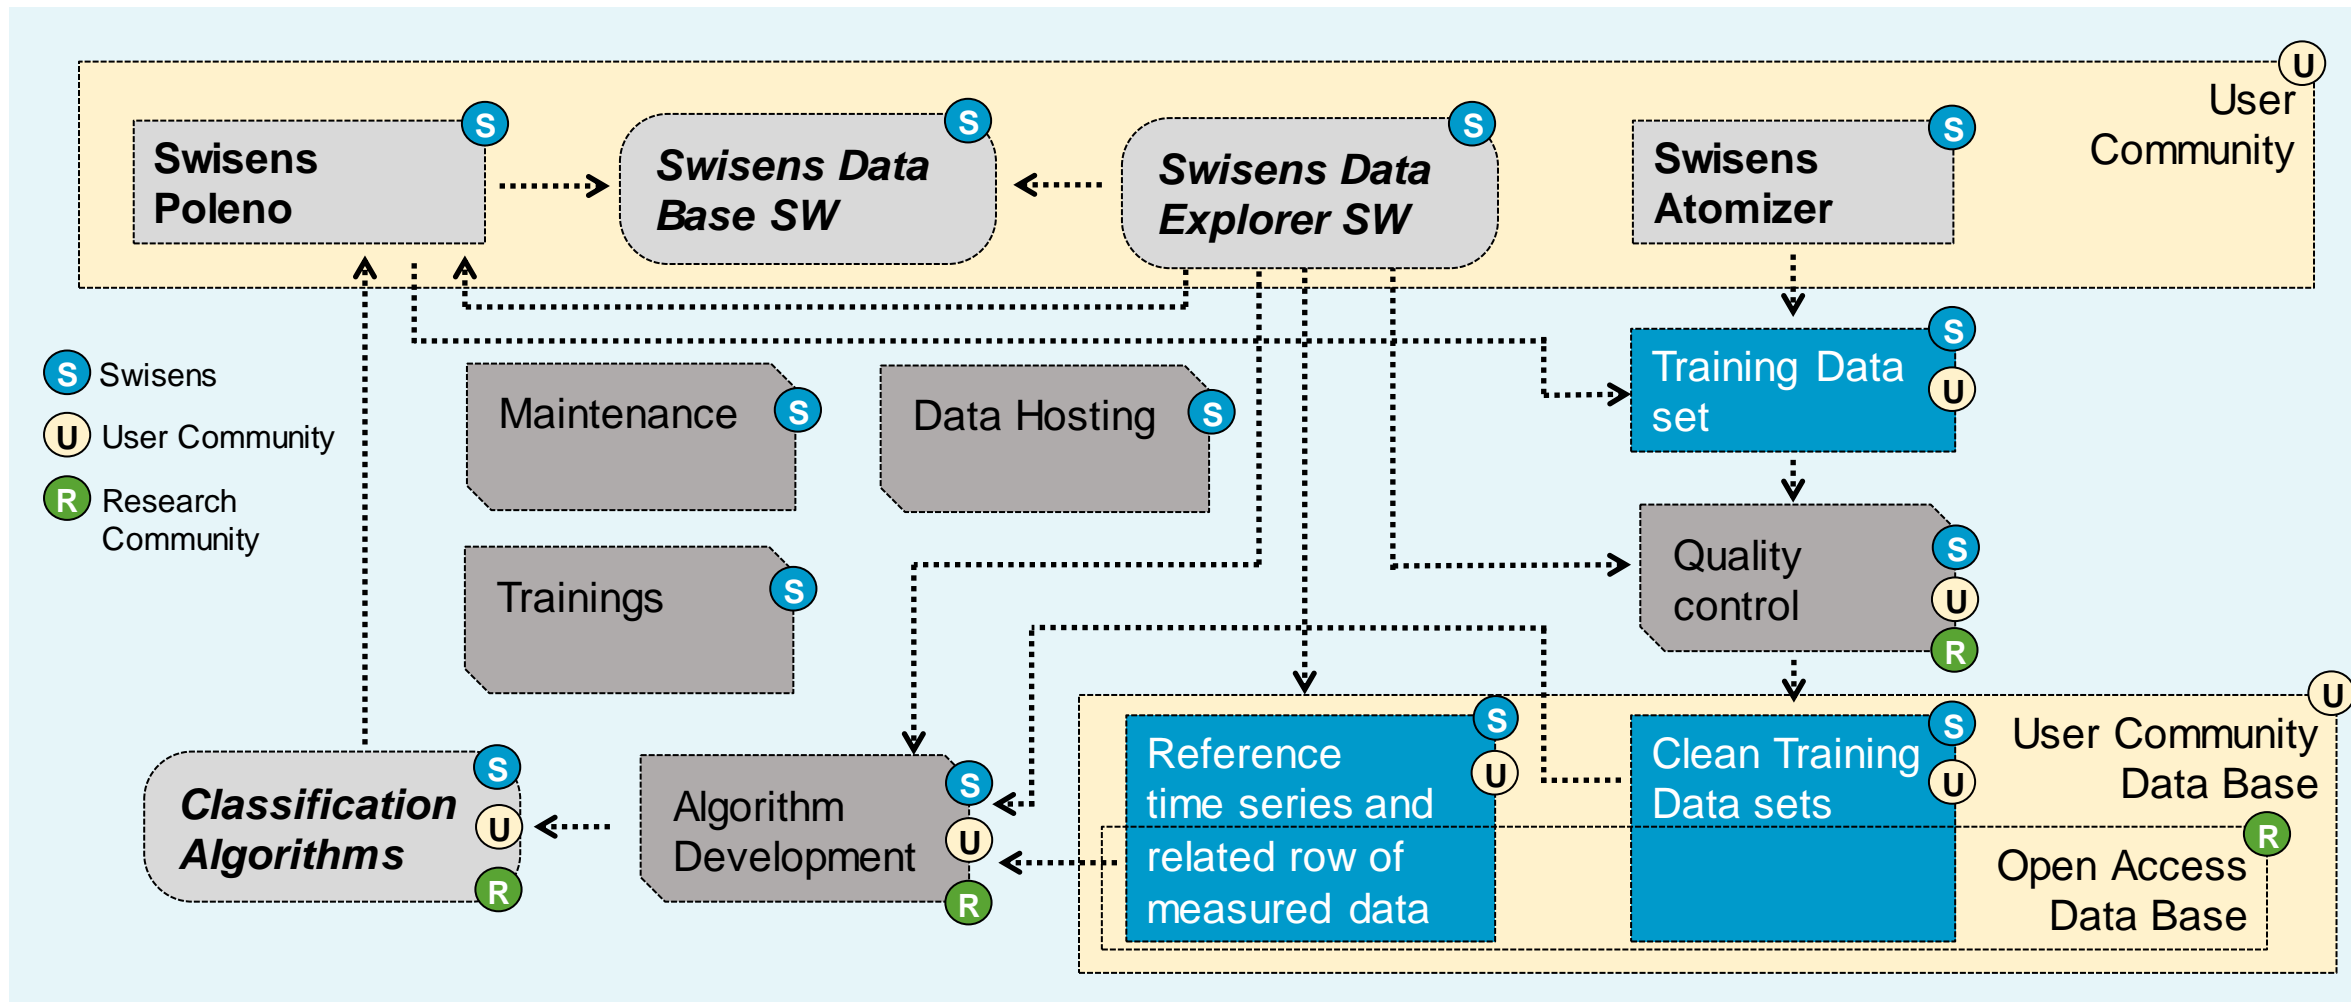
U User Community

Swisens Poleno S

Swisens Data Base SW S

Swisens Data Explorer SW S

Swisens Atomizer S

S Swisens

U User Community

R Research Community

Maintenance S

Data Hosting S

Training Data set S U

Trainings S

Quality control S U R

U User Community Data Base

Classification Algorithms S U R

Algorithm Development S U R

Reference time series and related row of measured data S U

Clean Training Data sets S U

R Open Access Data Base